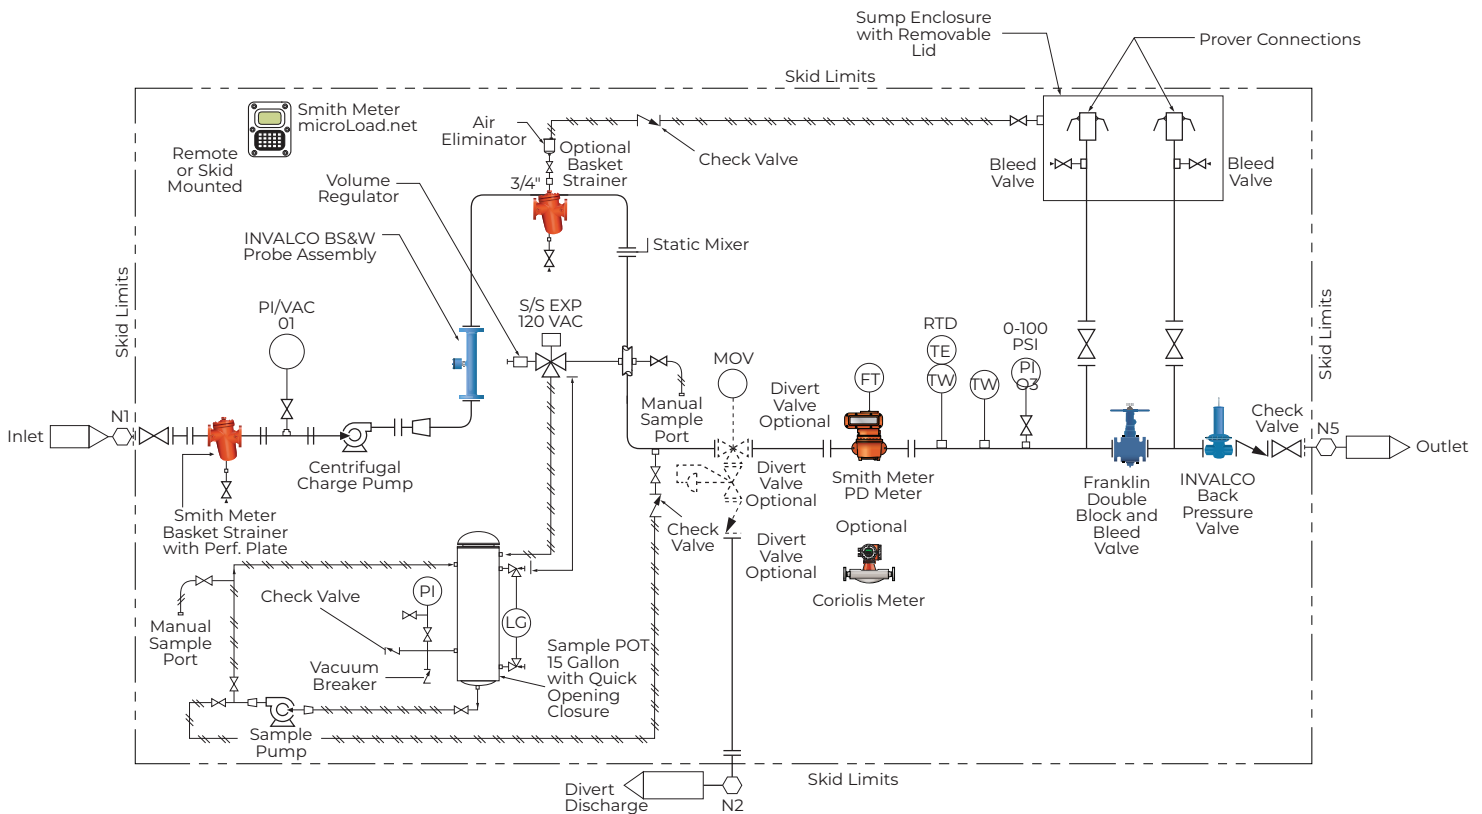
Sump Enclosure with Removable Lid

Prover Connections

Skid Limits

Smith Meter microLoad.net

Remote or Skid Mounted

Air Eliminator

Optional Basket Strainer

Check Valve

Bleed Valve

Bleed Valve

Volume Regulator

3/4"

INVALCO BS&W Probe Assembly

Static Mixer

Skid Limits

Skid Limits

PI/VAC 01

S/S EXP 120 VAC

RTD

0-100 PSI

TE

TW

TW

PI 03

MOV

FT

Divert Valve Optional

Manual Sample Port

Inlet

N1

Check Valve

N5

Outlet

Centrifugal Charge Pump

Divert Valve Optional

Smith Meter PD Meter

Franklin Double Block and Bleed Valve

INVALCO Back Pressure Valve

Smith Meter Basket Strainer with Perf. Plate

Check Valve

Divert Valve Optional

Optional

Coriolis Meter

Manual Sample Port

Check Valve

PI

LG

Sample POT 15 Gallon with Quick Opening Closure

Vacuum Breaker

Sample Pump

Divert Discharge

N2

Skid Limits